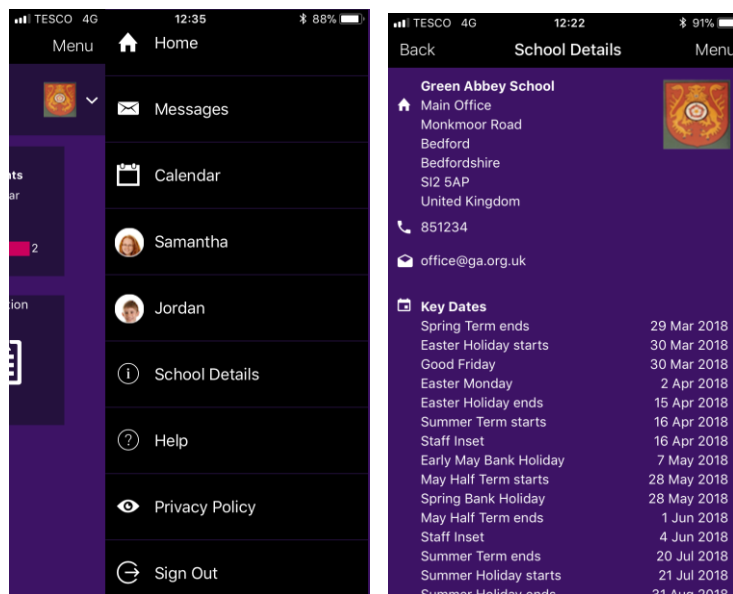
TESCO 4G 12:35 88%

Menu

ts
ar

2

tion

Home

Messages

Calendar

Samantha

Jordan

School Details

Help

Privacy Policy

Sign Out

TESCO 4G 12:22 91%

Back School Details Menu

Green Abbey School
Main Office
Monkmoor Road
Bedford
Bedfordshire
SI2 5AP
United Kingdom

851234

office@ga.org.uk

Key Dates

| | |
|---|---|
| Spring Term ends | 29 Mar 2018 |
| Easter Holiday starts | 30 Mar 2018 |
| Good Friday | 30 Mar 2018 |
| Easter Monday | 2 Apr 2018 |
| Easter Holiday ends | 15 Apr 2018 |
| Summer Term starts | 16 Apr 2018 |
| Staff Inset | 16 Apr 2018 |
| Early May Bank Holiday | 7 May 2018 |
| May Half Term starts | 28 May 2018 |
| Spring Bank Holiday | 28 May 2018 |
| May Half Term ends | 1 Jun 2018 |
| Staff Inset | 4 Jun 2018 |
| Summer Term ends | 20 Jul 2018 |
| Summer Holiday starts | 21 Jul 2018 |
| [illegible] | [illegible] |